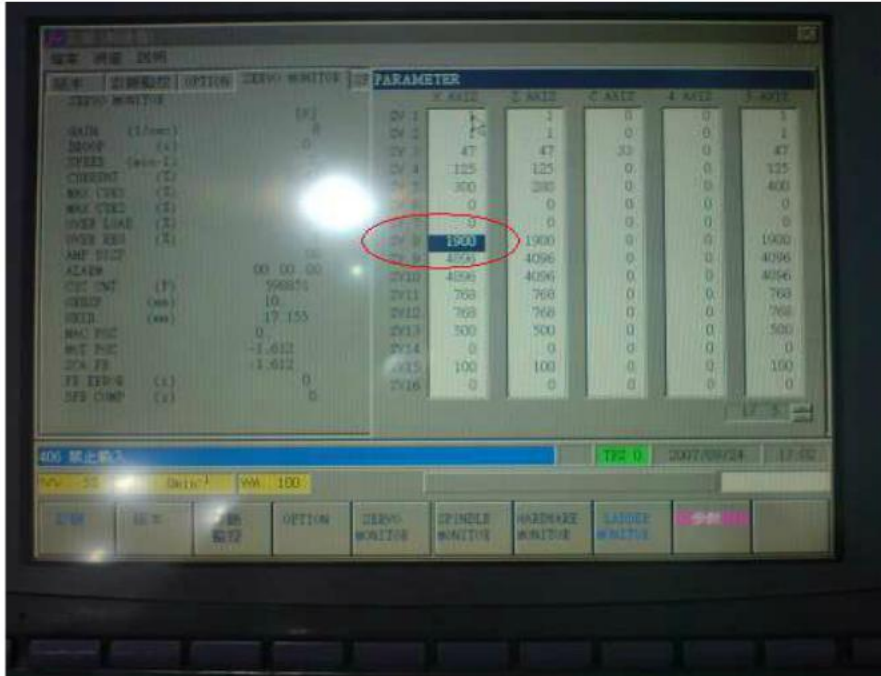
OPTION SERVO MONITOR

SERVO MONITOR

GAIN (1/sec)
DROOP
SPEED
CURRENT (%)
MAX CURR (%)
MAX CURR (%)
OVER LOAD (%)
OVER REG (%)
AMP STOP
ALARM 00 00 00
CYC CNT (P)
GRID (mm) 10
GRID (mm) 17.155
MAC POS 0
MOT POS -1.612
SCA FB -1.612
FB ERROR (i) 0
DFB COMP (i) 0

PARAMETER

| | X AXIS | Z AXIS | C AXIS | 4 AXIS | S AXIS |
|---|---|---|---|---|---|
| SV 1 | | 1 | 0 | 0 | 1 |
| SV 2 | | 1 | 0 | 0 | 1 |
| SV 3 | 47 | 47 | 33 | 0 | 47 |
| SV 4 | 125 | 125 | 0 | 0 | 125 |
| SV 5 | 300 | 200 | 0 | 0 | 400 |
| SV 6 | 0 | 0 | 0 | 0 | 0 |
| SV 7 | 0 | 0 | 0 | 0 | 0 |
| SV 8 | 1900 | 1900 | 0 | 0 | 1900 |
| SV 9 | 4096 | 4096 | 0 | 0 | 4096 |
| SV10 | 4096 | 4096 | 0 | 0 | 4096 |
| SV11 | 768 | 768 | 0 | 0 | 768 |
| SV12 | 768 | 768 | 0 | 0 | 768 |
| SV13 | 500 | 500 | 0 | 0 | 500 |
| SV14 | 0 | 0 | 0 | 0 | 0 |
| SV15 | 100 | 100 | 0 | 0 | 100 |
| SV16 | 0 | 0 | 0 | 0 | 0 |

406 禁止輸入
TBL 0 2007/09/24 13:02
100

OPTION SERVO MONITOR SPINDLE MONITOR HARDWARE MONITOR LADDER MONITOR 參數